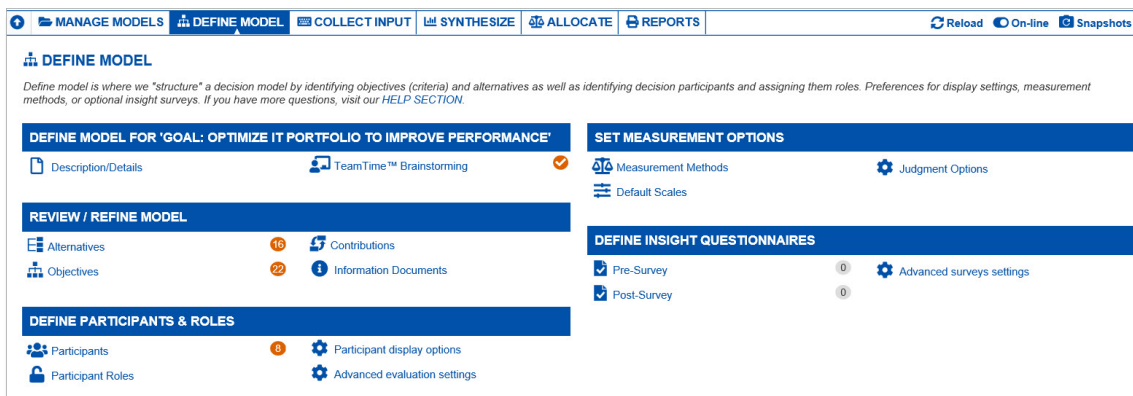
MANAGE MODELS | DEFINE MODEL | COLLECT INPUT | SYNTHESIZE | ALLOCATE | REPORTS

Reload On-line Snapshots

DEFINE MODEL

Define model is where we "structure" a decision model by identifying objectives (criteria) and alternatives as well as identifying decision participants and assigning them roles. Preferences for display settings, measurement methods, or optional insight surveys. If you have more questions, visit our HELP SECTION.

DEFINE MODEL FOR 'GOAL: OPTIMIZE IT PORTFOLIO TO IMPROVE PERFORMANCE'

Description/Details

TeamTime™ Brainstorming

REVIEW / REFINE MODEL

Alternatives 16

Contributions

Objectives 22

Information Documents

DEFINE PARTICIPANTS & ROLES

Participants 8

Participant display options

Participant Roles

Advanced evaluation settings

SET MEASUREMENT OPTIONS

Measurement Methods

Judgment Options

Default Scales

DEFINE INSIGHT QUESTIONNAIRES

Pre-Survey 0

Advanced surveys settings

Post-Survey 0